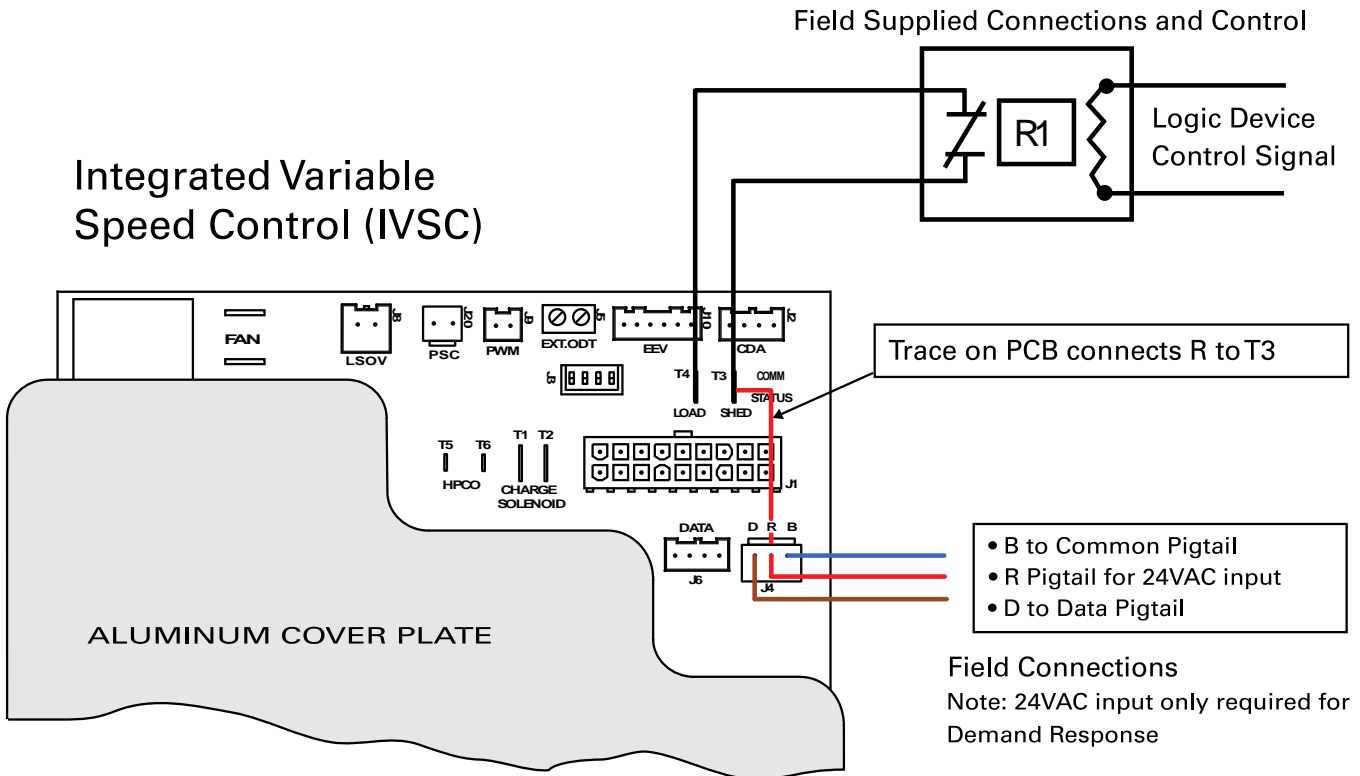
Field Supplied Connections and Control

R1

Logic Device Control Signal

Integrated Variable Speed Control (IVSC)

FAN

LSOV

J8

PSC

J20

PWM

J9

EXT.ODT

J5

EEV

J10

CDA

J2

J3

T4

T3

COMM

LOAD

SHED

STATUS

Trace on PCB connects R to T3

T5

T6

HPCO

T1

T2

CHARGE SOLENOID

J1

DATA

J6

D R B

J4

• B to Common Pigtail
• R Pigtail for 24VAC input
• D to Data Pigtail

ALUMINUM COVER PLATE

Field Connections
Note: 24VAC input only required for Demand Response